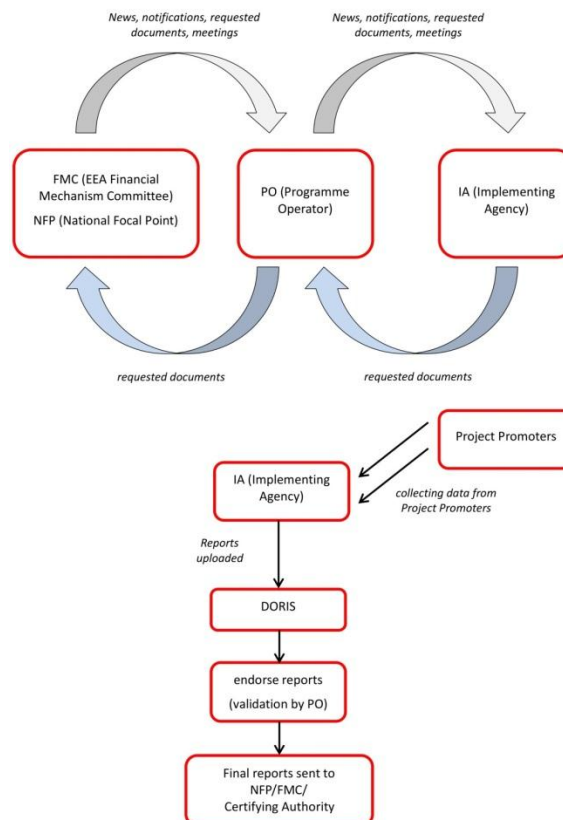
News, notifications, requested documents, meetings

News, notifications, requested documents, meetings

FMC (EEA Financial Mechanism Committee)

NFP (National Focal Point)

PO (Programme Operator)

IA (Implementing Agency)

requested documents

requested documents

Project Promoters

IA (Implementing Agency)

collecting data from Project Promoters

Reports uploaded

DORIS

endorse reports

(validation by PO)

Final reports sent to NFP/FMC/ Certifying Authority